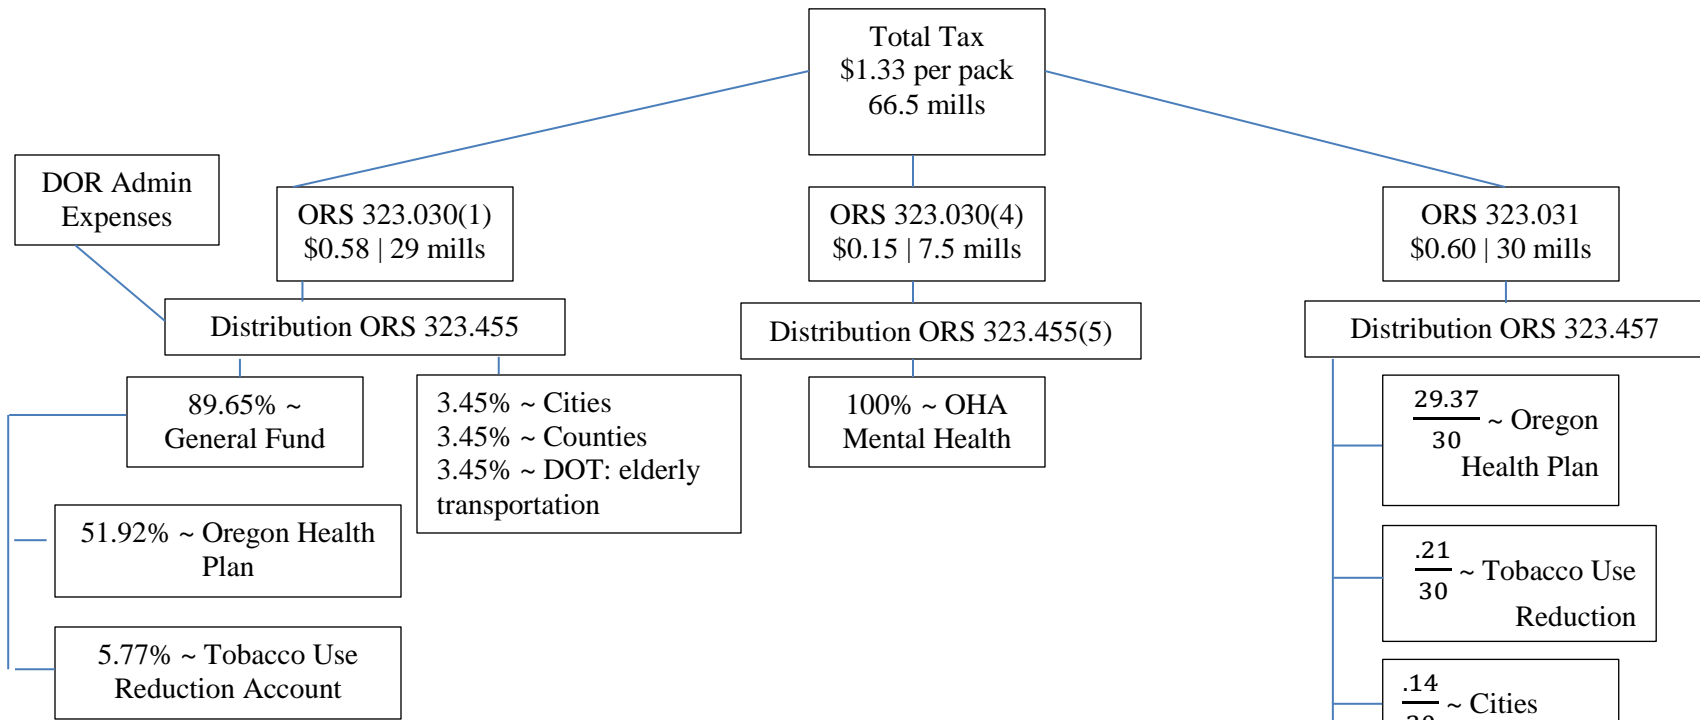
Total Tax
$1.33 per pack
66.5 mills

DOR Admin Expenses

ORS 323.030(1)
$0.58 | 29 mills

ORS 323.030(4)
$0.15 | 7.5 mills

ORS 323.031
$0.60 | 30 mills

Distribution ORS 323.455

Distribution ORS 323.455(5)

Distribution ORS 323.457

89.65% ~ General Fund

3.45% ~ Cities
3.45% ~ Counties
3.45% ~ DOT: elderly transportation

100% ~ OHA Mental Health

$\frac{29.37}{30}$ ~ Oregon Health Plan

51.92% ~ Oregon Health Plan

$\frac{.21}{30}$ ~ Tobacco Use Reduction

5.77% ~ Tobacco Use Reduction Account

$\frac{.14}{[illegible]}$ ~ Cities